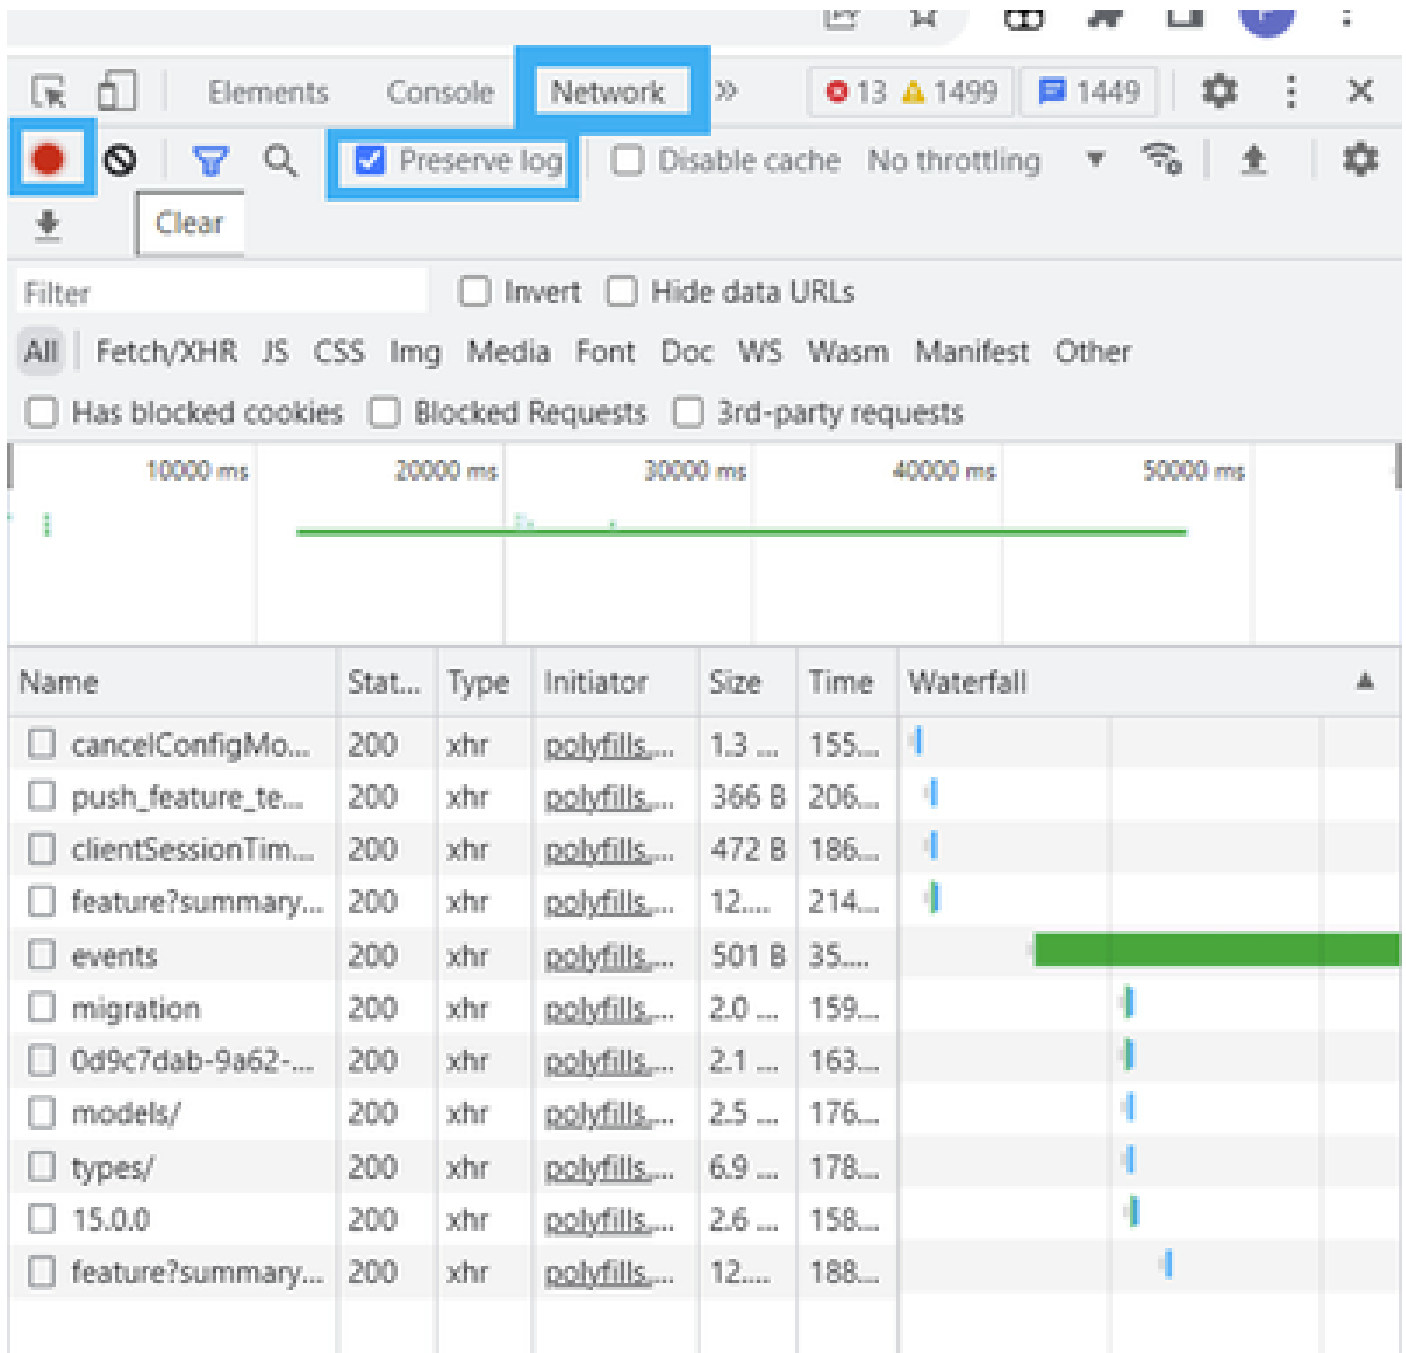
Elements Console Network » 13 1499 1449

Preserve log Disable cache No throttling

Clear

Filter Invert Hide data URLs

All Fetch/XHR JS CSS Img Media Font Doc WS Wasm Manifest Other

Has blocked cookies Blocked Requests 3rd-party requests

10000 ms 20000 ms 30000 ms 40000 ms 50000 ms

| Name | Stat... | Type | Initiator | Size | Time | Waterfall |
|---|---|---|---|---|---|---|
| cancelConfigMo... | 200 | xhr | polyfills.... | 1.3 ... | 155... | |
| push_feature_te... | 200 | xhr | polyfills.... | 366 B | 206... | |
| clientSessionTim... | 200 | xhr | polyfills.... | 472 B | 186... | |
| feature?summary... | 200 | xhr | polyfills.... | 12.... | 214... | |
| events | 200 | xhr | polyfills.... | 501 B | 35.... | |
| migration | 200 | xhr | polyfills.... | 2.0 ... | 159... | |
| 0d9c7dab-9a62-... | 200 | xhr | polyfills.... | 2.1 ... | 163... | |
| models/ | 200 | xhr | polyfills.... | 2.5 ... | 176... | |
| types/ | 200 | xhr | polyfills.... | 6.9 ... | 178... | |
| 15.0.0 | 200 | xhr | polyfills.... | 2.6 ... | 158... | |
| feature?summary... | 200 | xhr | polyfills.... | 12.... | 188... | |